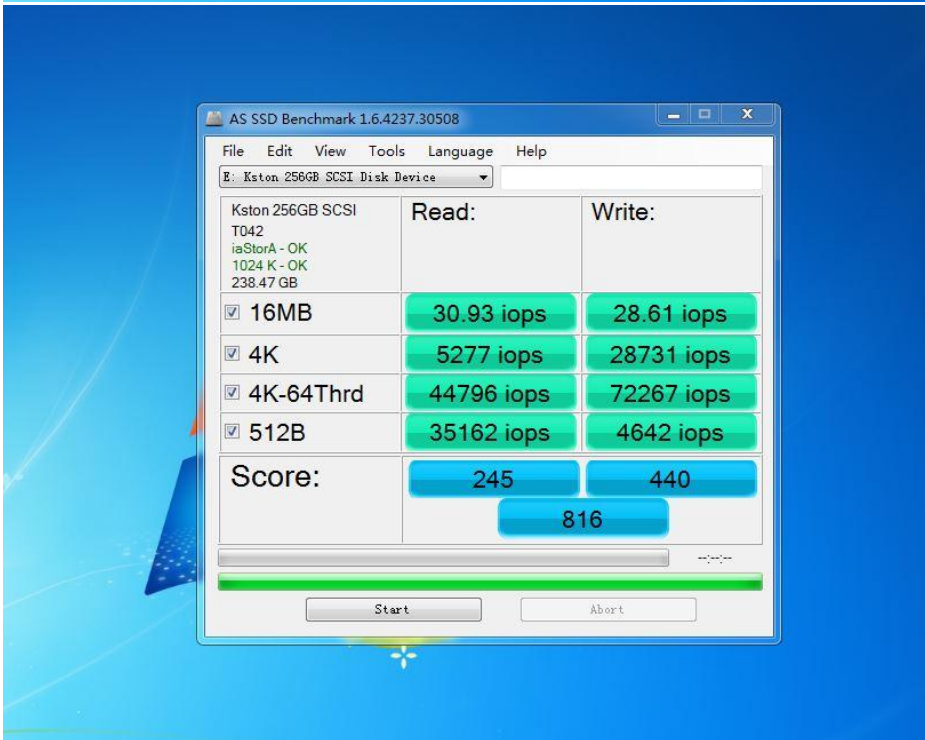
AS SSD Benchmark 1.6.4237.30508

File Edit View Tools Language Help

E: Kston 256GB SCSI Disk Device

Kston 256GB SCSI
T042
iaStorA - OK
1024 K - OK
238.47 GB

| | Read: | Write: |
|---|---|---|
| 16MB | 30.93 iops | 28.61 iops |
| 4K | 5277 iops | 28731 iops |
| 4K-64Thrd | 44796 iops | 72267 iops |
| 512B | 35162 iops | 4642 iops |
| Score: | 245 | 440 |

816

--:--:--

Start

Abort